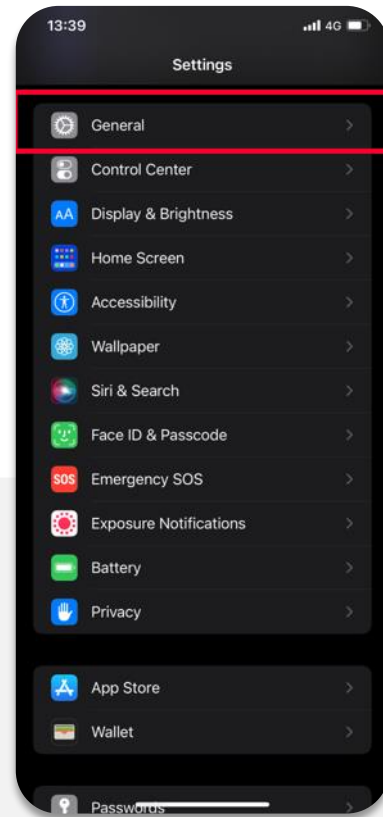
13:39
4G

Settings

General
Control Center
AA Display & Brightness
Home Screen
Accessibility
Wallpaper
Siri & Search
Face ID & Passcode
SOS Emergency SOS
Exposure Notifications
Battery
Privacy

App Store
Wallet

Passwords